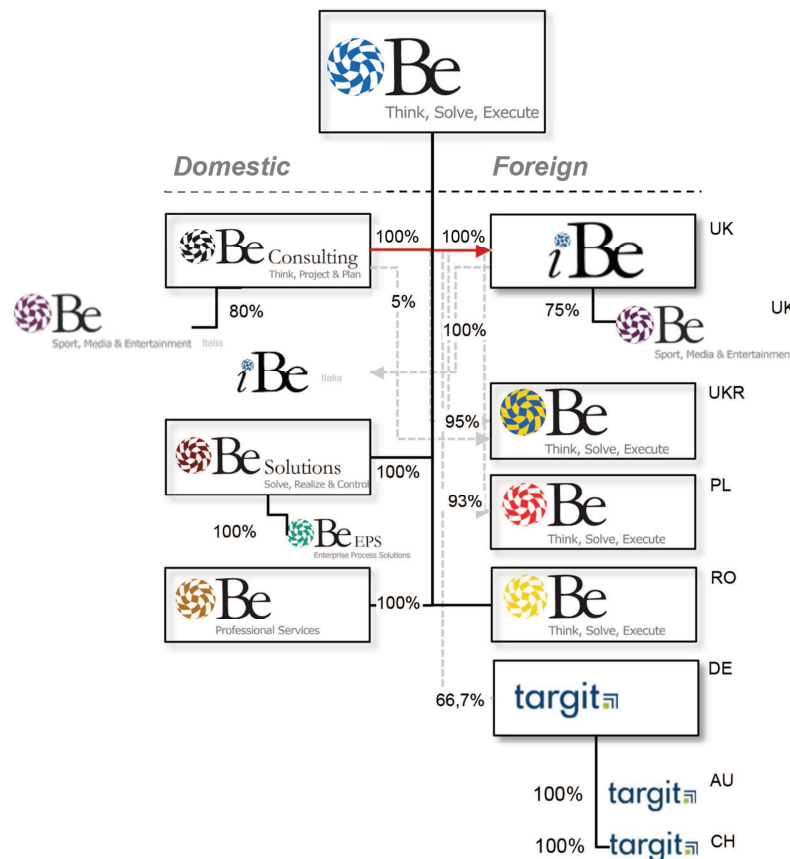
Be
Think, Solve, Execute

Domestic

Foreign

Be Consulting
Think, Project & Plan

100%

100%

iBe

UK

80%

Be
Sport, Media & Entertainment Italia

5%

75%

Be
Sport, Media & Entertainment

UK

100%

iBe Italia

Be
Think, Solve, Execute

UKR

95%

Be Solutions
Solve, Realize & Control

100%

Be
Think, Solve, Execute

PL

93%

100%

Be EPS
Enterprise Process Solutions

Be
Professional Services

100%

Be
Think, Solve, Execute

RO

targit

DE

66,7%

100%

targit

AU

100%

targit

CH